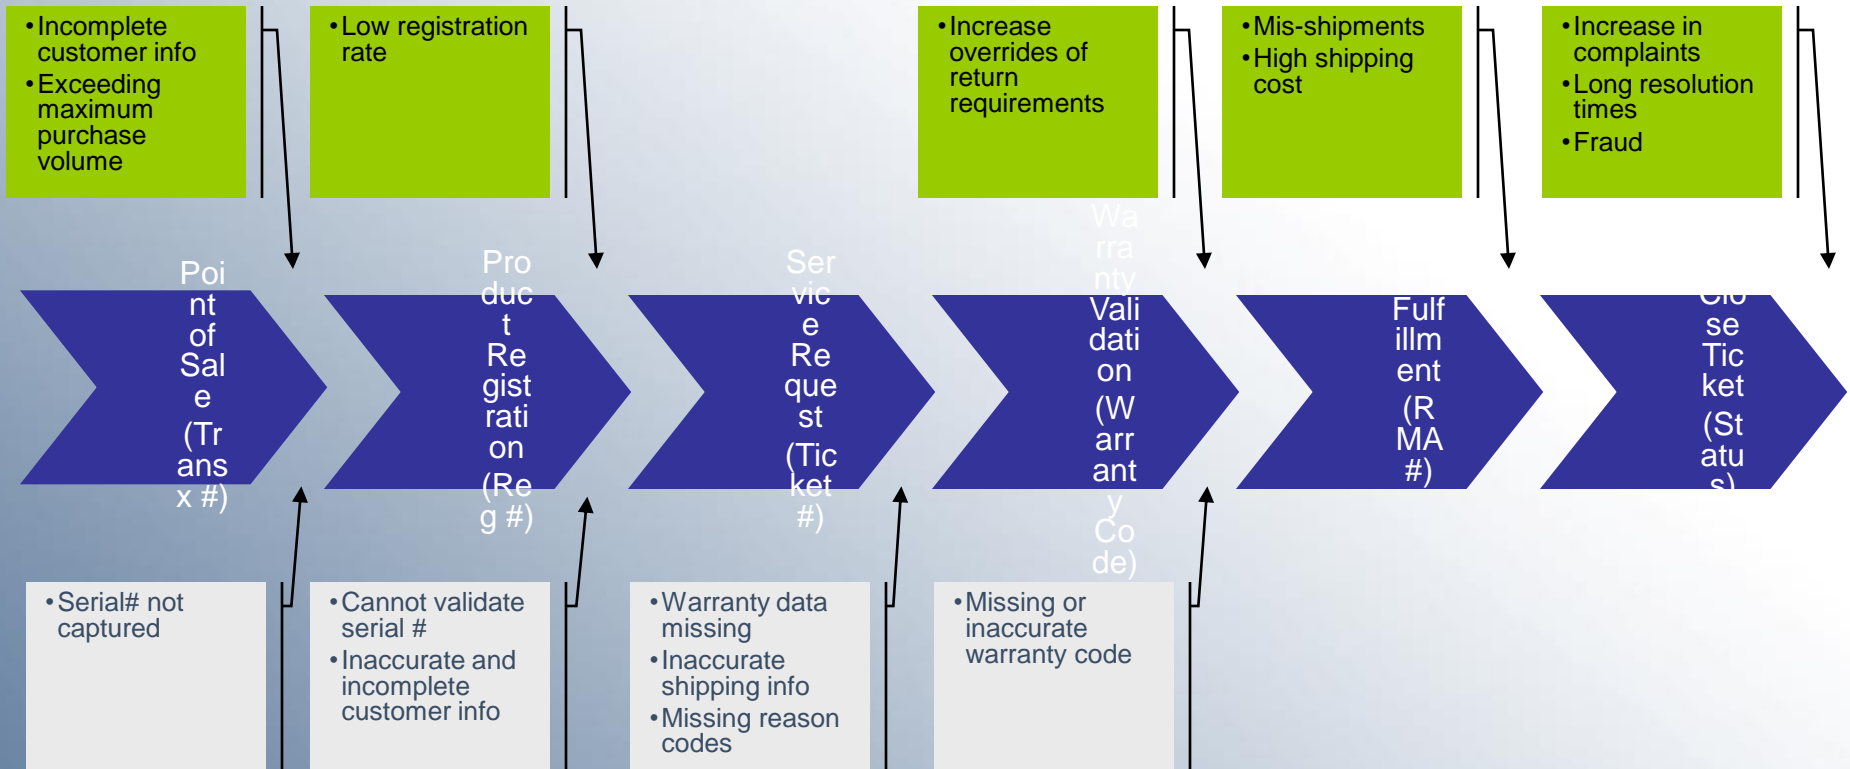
• Incomplete customer info
• Exceeding maximum purchase volume

• Low registration rate

• Increase overrides of return requirements

• Mis-shipments
• High shipping cost

• Increase in complaints
• Long resolution times
• Fraud

Point of Sale (Trans x #)

Product Registration (Reg #)

Service Request (Ticket #)

Warranty Validation (Warranty Code)

Fulfillment (RMA #)

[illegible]se Ticket (Statu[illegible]

• Serial# not captured

• Cannot validate serial #
• Inaccurate and incomplete customer info

• Warranty data missing
• Inaccurate shipping info
• Missing reason codes

• Missing or inaccurate warranty code